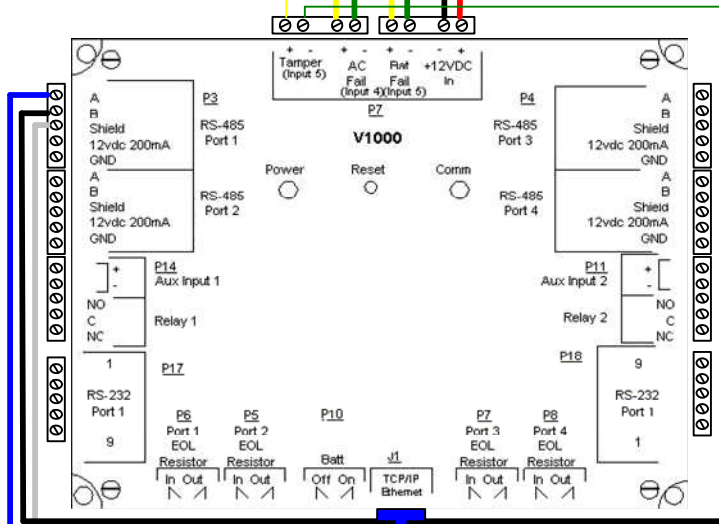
+ -
Tamper
(Input 5)

+ -
AC
Fail
(Input 4)

+ -
Bat
Fail
(Input 6)

- +
+12VDC
In

P7

V1000

A
B
Shield
12vdc 200mA
GND

P3
RS-485
Port 1

A
B
Shield
12vdc 200mA
GND

RS-485
Port 2

Power

Reset

Comm

P4
RS-485
Port 3

A
B
Shield
12vdc 200mA
GND

RS-485
Port 4

A
B
Shield
12vdc 200mA
GND

+
-
P14
Aux Input 1

NO
C
NC
Relay 1

P11
Aux Input 2
+
-

Relay 2
NO
C
NC

1
P17
RS-232
Port 1
9

P18
9
RS-232
Port 1
1

P6
Port 1
EOL
Resistor
In Out

P5
Port 2
EOL
Resistor
In Out

P10
Batt
Off On

J1
TCP/IP
Ethernet

P7
Port 3
EOL
Resistor
In Out

P8
Port 4
EOL
Resistor
In Out